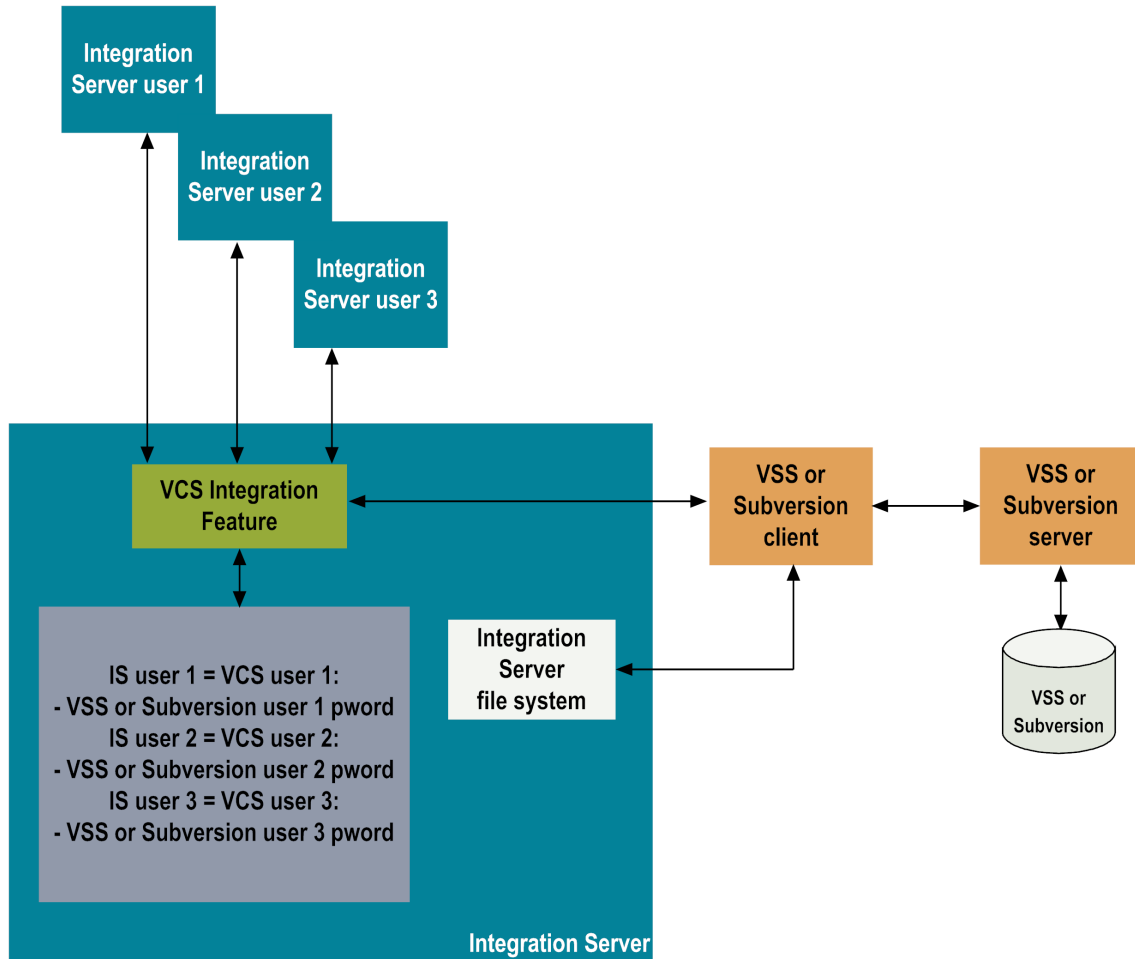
Integration Server user 1

Integration Server user 2

Integration Server user 3

VCS Integration Feature

VSS or Subversion client

VSS or Subversion server

IS user 1 = VCS user 1:
- VSS or Subversion user 1 pword
IS user 2 = VCS user 2:
- VSS or Subversion user 2 pword
IS user 3 = VCS user 3:
- VSS or Subversion user 3 pword

Integration Server file system

VSS or Subversion

Integration Server